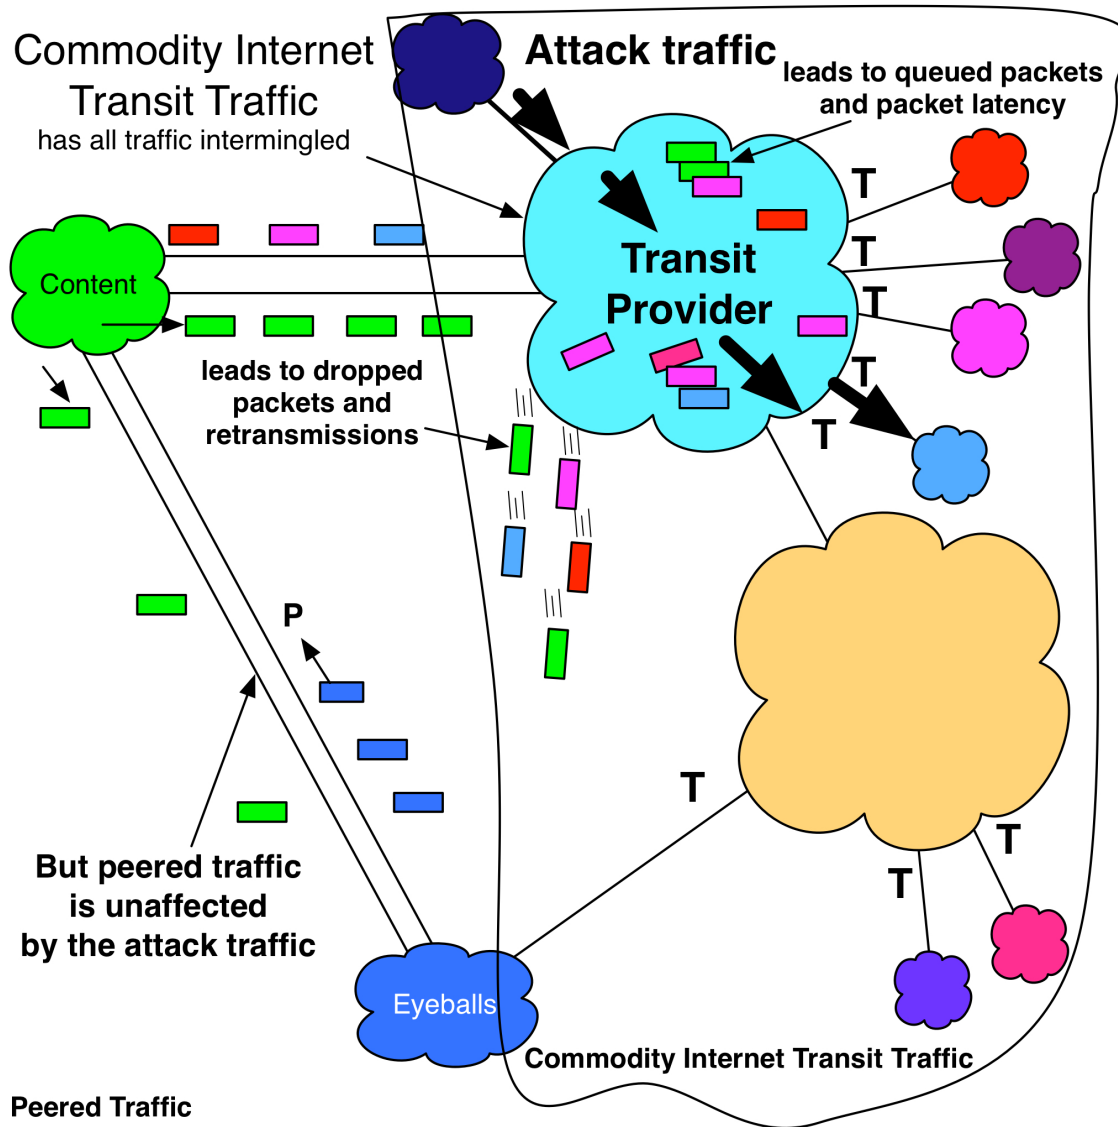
Commodity Internet Transit Traffic
has all traffic intermingled

Attack traffic

leads to queued packets and packet latency

Transit Provider

T

T

T

T

T

Content

leads to dropped packets and retransmissions

P

T

T

T

But peered traffic is unaffected by the attack traffic

Eyeballs

Commodity Internet Transit Traffic

Peered Traffic